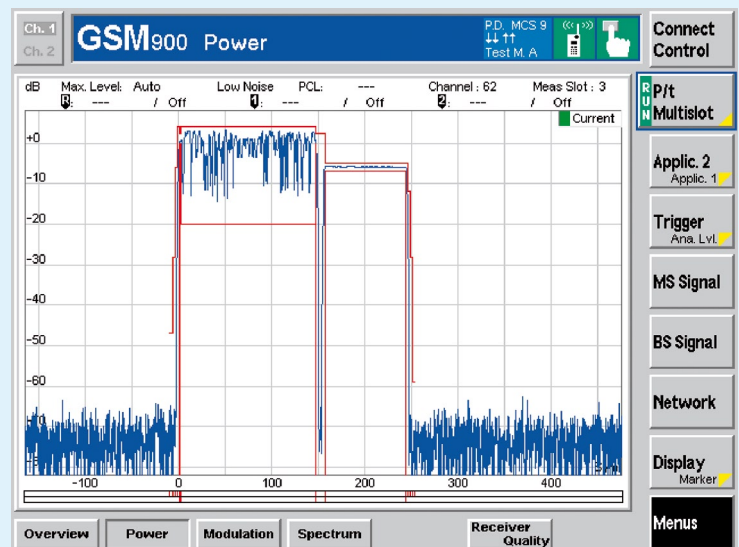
Ch. 1
Ch. 2
GSM900 Power
P.D. MCS 9
Test M. A
Connect Control

dB Max. Level: Auto Low Noise PCL: --- Channel : 62 Meas Slot : 3
--- / Off --- / Off --- / Off
Current
+0
-10
-20
-30
-40
-50
-60
-100 0 100 200 300 400
Sym

RUN P/t Multislot
Applic. 2
Applic. 1
Trigger
Ana. Lvl.
MS Signal
BS Signal
Network
Display
Marker
Menus

Overview
Power
Modulation
Spectrum
Receiver Quality